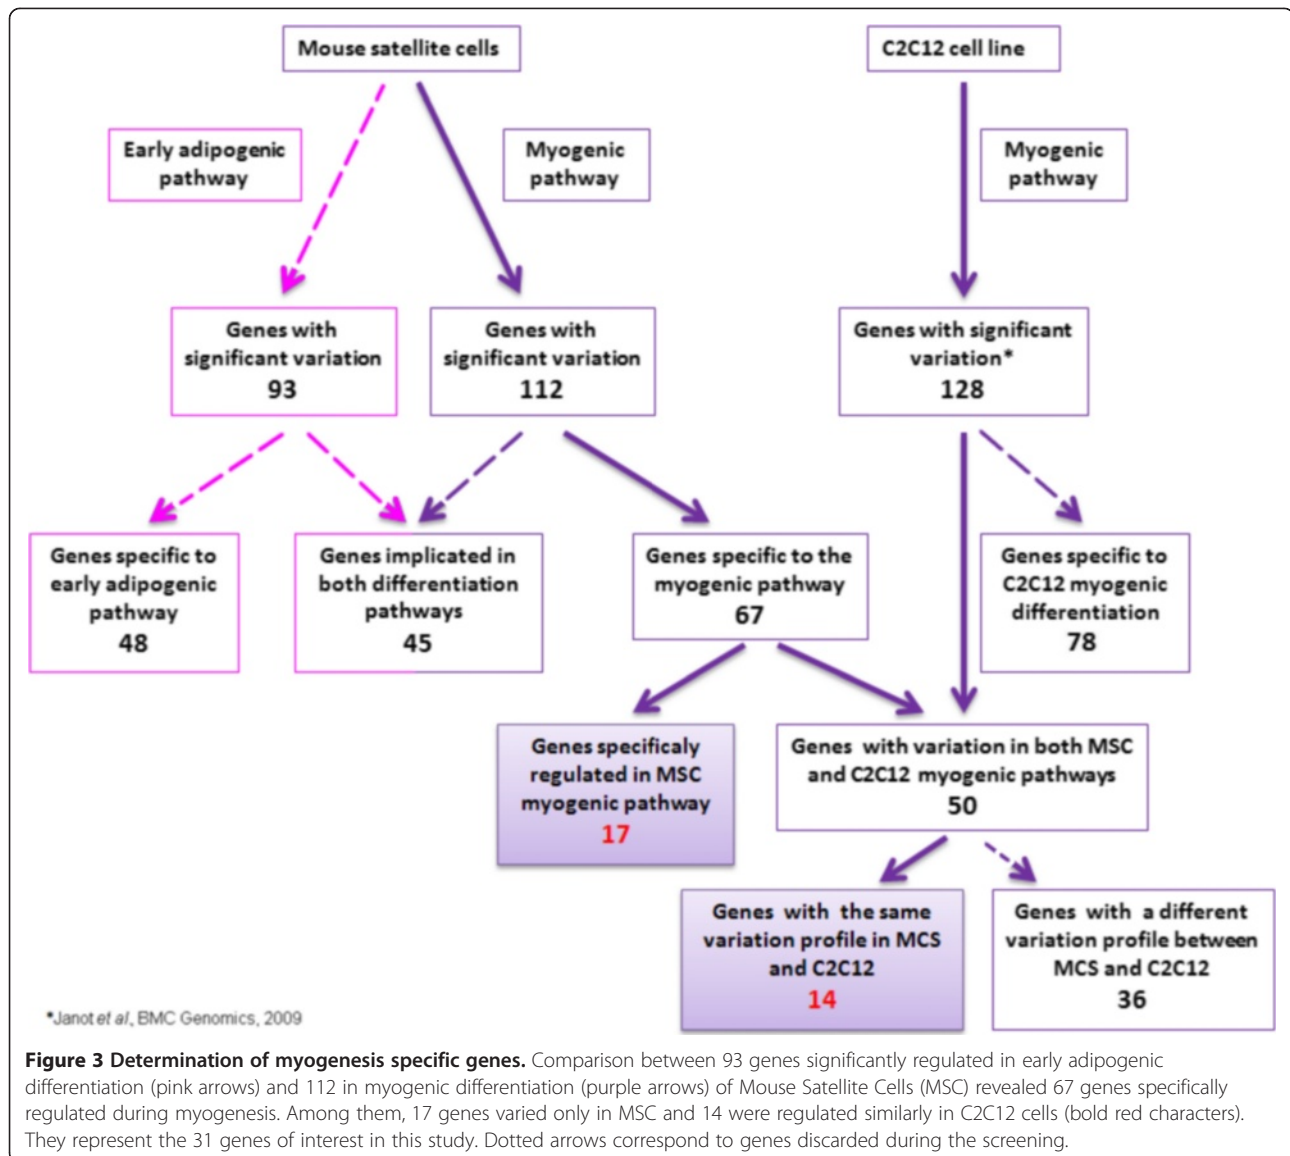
Mouse satellite cells

C2C12 cell line

Early adipogenic pathway

Myogenic pathway

Myogenic pathway

Genes with significant variation
93

Genes with significant variation
112

Genes with significant variation*
128

Genes specific to early adipogenic pathway
48

Genes implicated in both differentiation pathways
45

Genes specific to the myogenic pathway
67

Genes specific to C2C12 myogenic differentiation
78

Genes specificaly regulated in MSC myogenic pathway
17

Genes with variation in both MSC and C2C12 myogenic pathways
50

Genes with the same variation profile in MCS and C2C12
14

Genes with a different variation profile between MCS and C2C12
36

*Janot et al, BMC Genomics, 2009

**Figure 3 Determination of myogenesis specific genes.** Comparison between 93 genes significantly regulated in early adipogenic differentiation (pink arrows) and 112 in myogenic differentiation (purple arrows) of Mouse Satellite Cells (MSC) revealed 67 genes specifically regulated during myogenesis. Among them, 17 genes varied only in MSC and 14 were regulated similarly in C2C12 cells (bold red characters). They represent the 31 genes of interest in this study. Dotted arrows correspond to genes discarded during the screening.